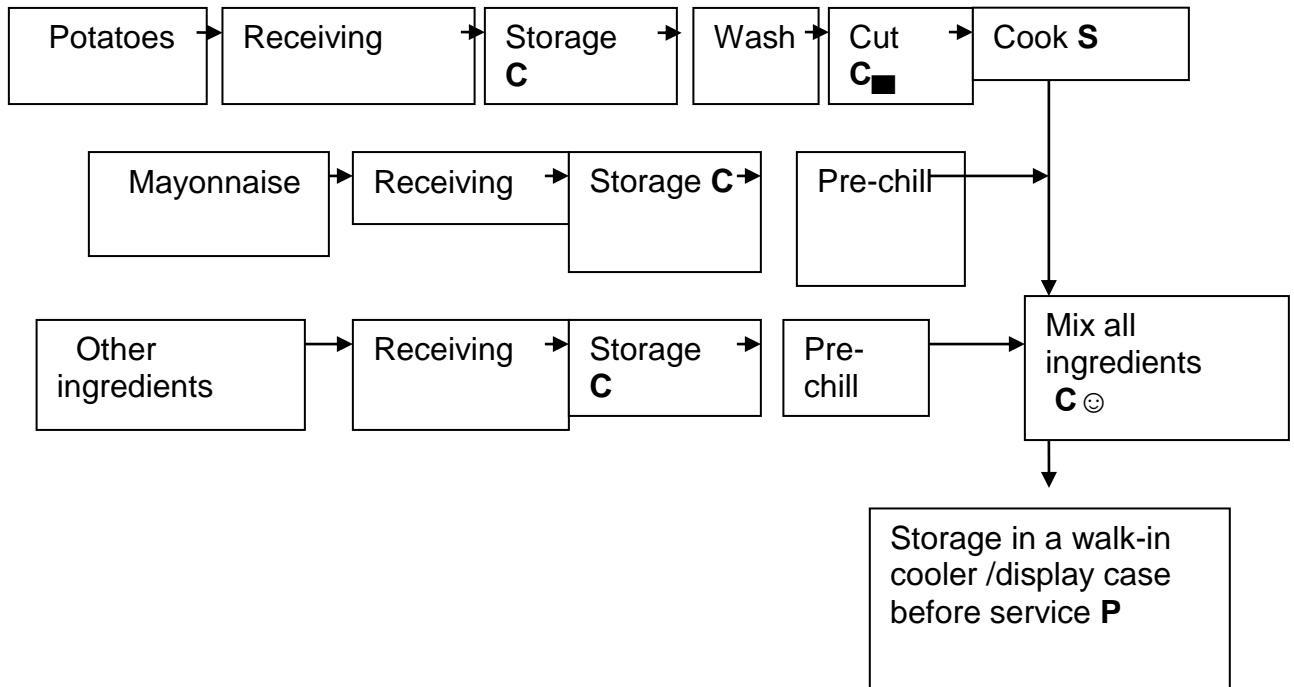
Potatoes

Receiving

Storage
**C**

Wash

Cut
**C**■

Cook **S**

Mayonnaise

Receiving

Storage **C**

Pre-chill

Other ingredients

Receiving

Storage
**C**

Pre-chill

Mix all ingredients
**C** ☺

Storage in a walk-in cooler /display case before service **P**